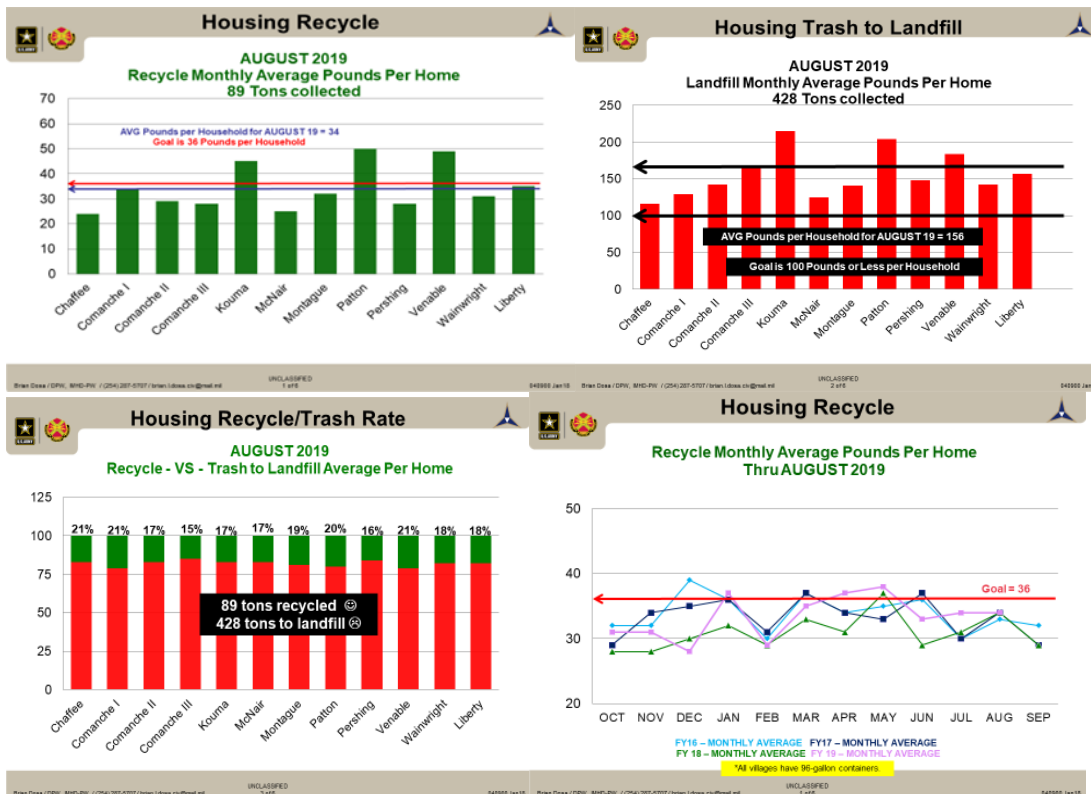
Housing Recycle

AUGUST 2019
Recycle Monthly Average Pounds Per Home
89 Tons collected

AVG Pounds per Household for AUGUST 19 = 34
Goal is 36 Pounds per Household

70
60
50
40
30
20
10
0

Chaffee
Comanche I
Comanche II
Comanche III
Kouma
McNair
Montague
Patton
Pershing
Venable
Wainwright
Liberty

Brian Dosa / DPW, MHD-PW / (254) 287-5707 / brian.l.dosa.civ@mail.mil
UNCLASSIFIED
1 of 6
040900 Jan18

Housing Trash to Landfill

AUGUST 2019
Landfill Monthly Average Pounds Per Home
428 Tons collected

250
200
150
100
50
0

AVG Pounds per Household for AUGUST 19 = 156
Goal is 100 Pounds or Less per Household

Chaffee
Comanche I
Comanche II
Comanche III
Kouma
McNair
Montague
Patton
Pershing
Venable
Wainwright
Liberty

Brian Dosa / DPW, MHD-PW / (254) 287-5707 / brian.l.dosa.civ@mail.mil
UNCLASSIFIED
2 of 6
040900 Jan18

Housing Recycle/Trash Rate

AUGUST 2019
Recycle - VS - Trash to Landfill Average Per Home

125
100
75
50
25
0

21% 21% 17% 15% 17% 17% 19% 20% 16% 21% 18% 18%

89 tons recycled ☺
428 tons to landfill ☹

Chaffee
Comanche I
Comanche II
Comanche III
Kouma
McNair
Montague
Patton
Pershing
Venable
Wainwright
Liberty

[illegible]
UNCLASSIFIED
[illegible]
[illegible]

Housing Recycle

Recycle Monthly Average Pounds Per Home
Thru AUGUST 2019

50
40
30
20

Goal = 36

OCT NOV DEC JAN FEB MAR APR MAY JUN JUL AUG SEP

FY16 – MONTHLY AVERAGE FY17 – MONTHLY AVERAGE
FY 18 – MONTHLY AVERAGE FY 19 – MONTHLY AVERAGE
*All villages have 96-gallon containers.

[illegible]
UNCLASSIFIED
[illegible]
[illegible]